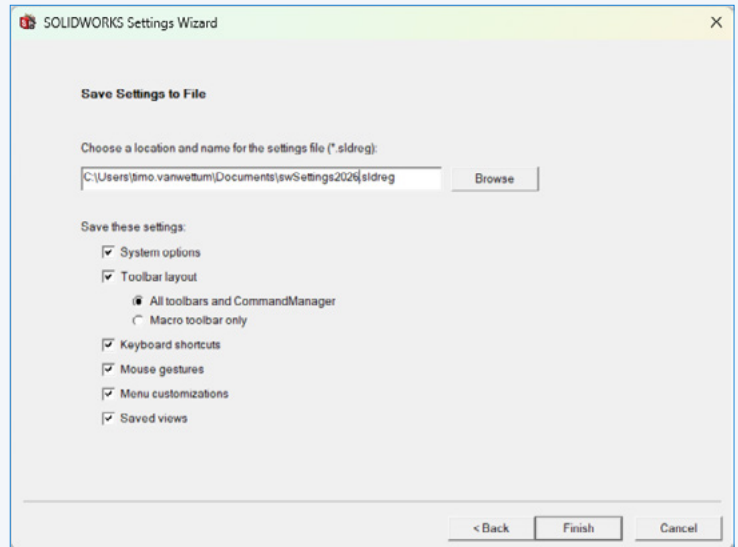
SOLIDWORKS Settings Wizard

Save Settings to File

Choose a location and name for the settings file (*.sldreg):

C:\Users\timo.vanwettum\Documents\swSettings2026.sldreg

Browse

Save these settings:

System options

Toolbar layout

All toolbars and CommandManager

Macro toolbar only

Keyboard shortcuts

Mouse gestures

Menu customizations

Saved views

< Back

Finish

Cancel